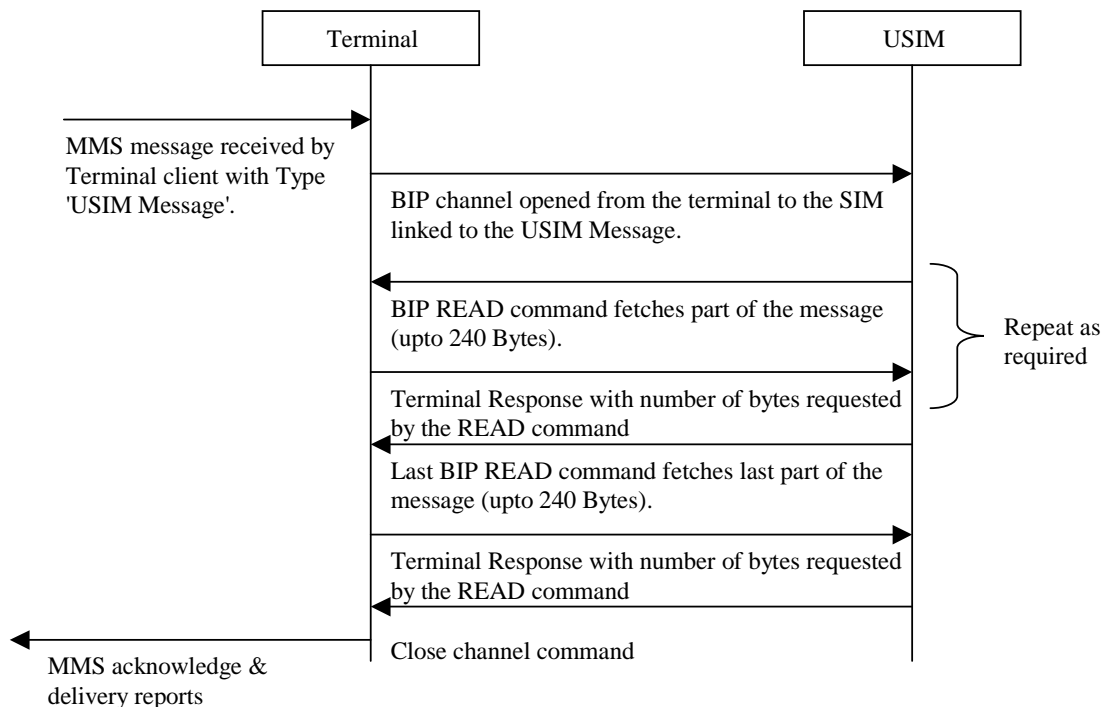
Terminal

USIM

MMS message received by Terminal client with Type 'USIM Message'.

BIP channel opened from the terminal to the SIM linked to the USIM Message.

BIP READ command fetches part of the message (upto 240 Bytes).

Repeat as required

Terminal Response with number of bytes requested by the READ command

Last BIP READ command fetches last part of the message (upto 240 Bytes).

Terminal Response with number of bytes requested by the READ command

Close channel command

MMS acknowledge & delivery reports